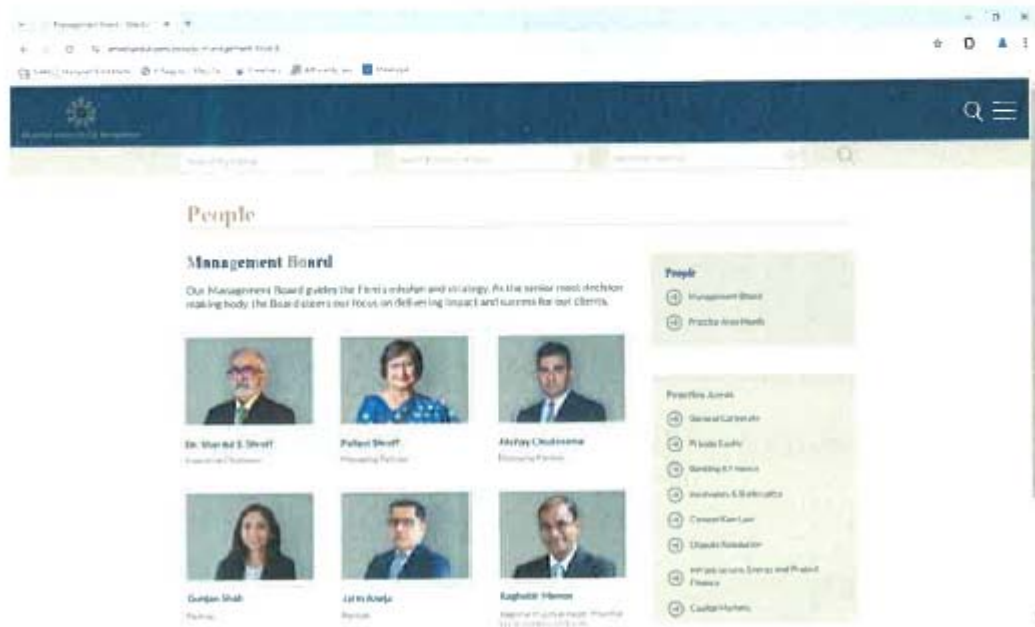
Management Board - Shardul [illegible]

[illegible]

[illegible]

Shardul Amarchand Mangaldas

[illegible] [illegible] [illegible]

People

Management Board

Our Management Board guides the Firm's mission and strategy. As the senior most decision making body, the Board steers our focus on delivering impact and success for our clients.

Dr. Shardul S. Shroff
Executive Chairman

Pallavi Shroff
Managing Partner

Akshay Chudasama
Managing Partner

Gunjan Shah
Partner

Jatin Aneja
Partner

Raghubir Menon
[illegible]

People

Management Board

Practice Area Heads

Practice Areas

General Corporate

Private Equity

Banking & Finance

Insolvency & Bankruptcy

Competition Law

Dispute Resolution

Infrastructure, Energy and Project Finance

Capital Markets